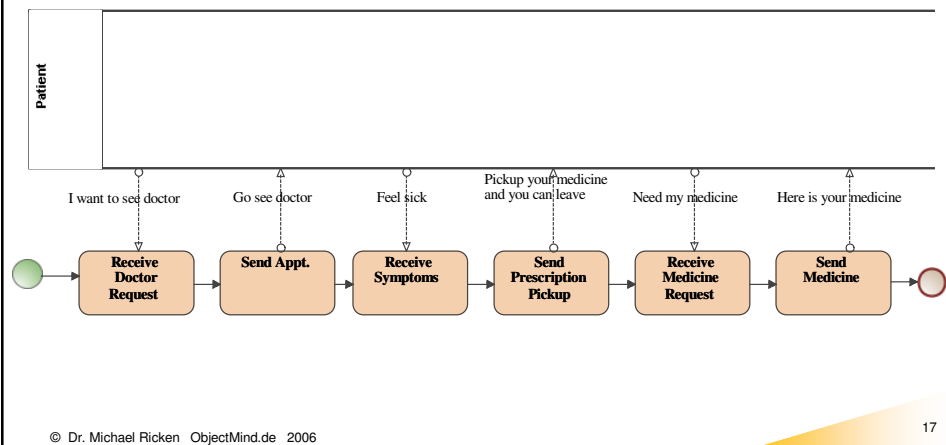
Patient

I want to see doctor

Go see doctor

Feel sick

Pickup your medicine and you can leave

Need my medicine

Here is your medicine

Receive Doctor Request

Send Appt.

Receive Symptoms

Send Prescription Pickup

Receive Medicine Request

Send Medicine

© Dr. Michael Ricken ObjectMind.de 2006

17